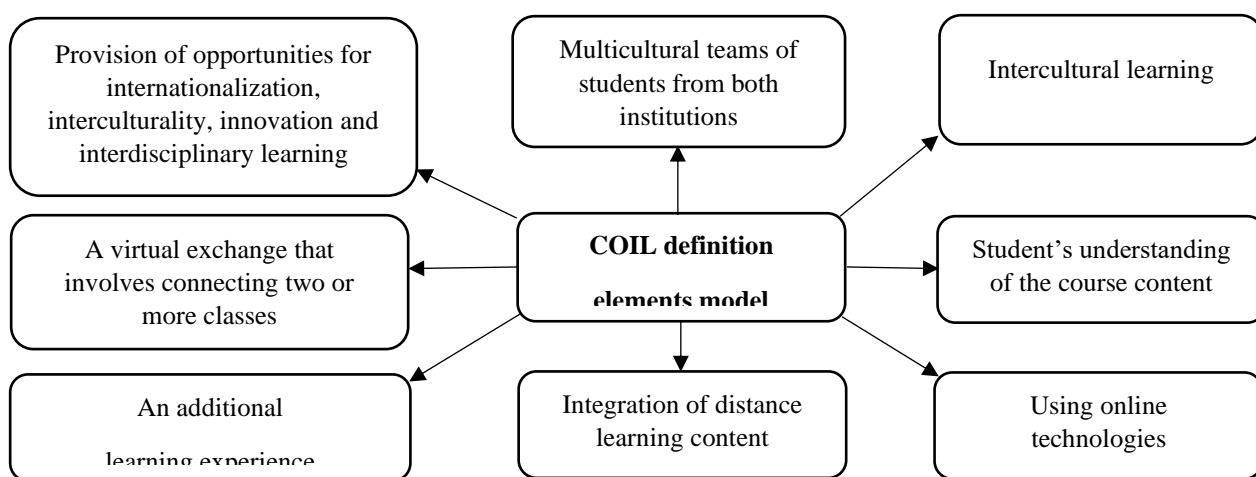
Provision of opportunities for internationalization, interculturality, innovation and interdisciplinary learning

Multicultural teams of students from both institutions

Intercultural learning

A virtual exchange that involves connecting two or more classes

COIL definition elements model

Student's understanding of the course content

An additional learning experience

Integration of distance learning content

Using online technologies